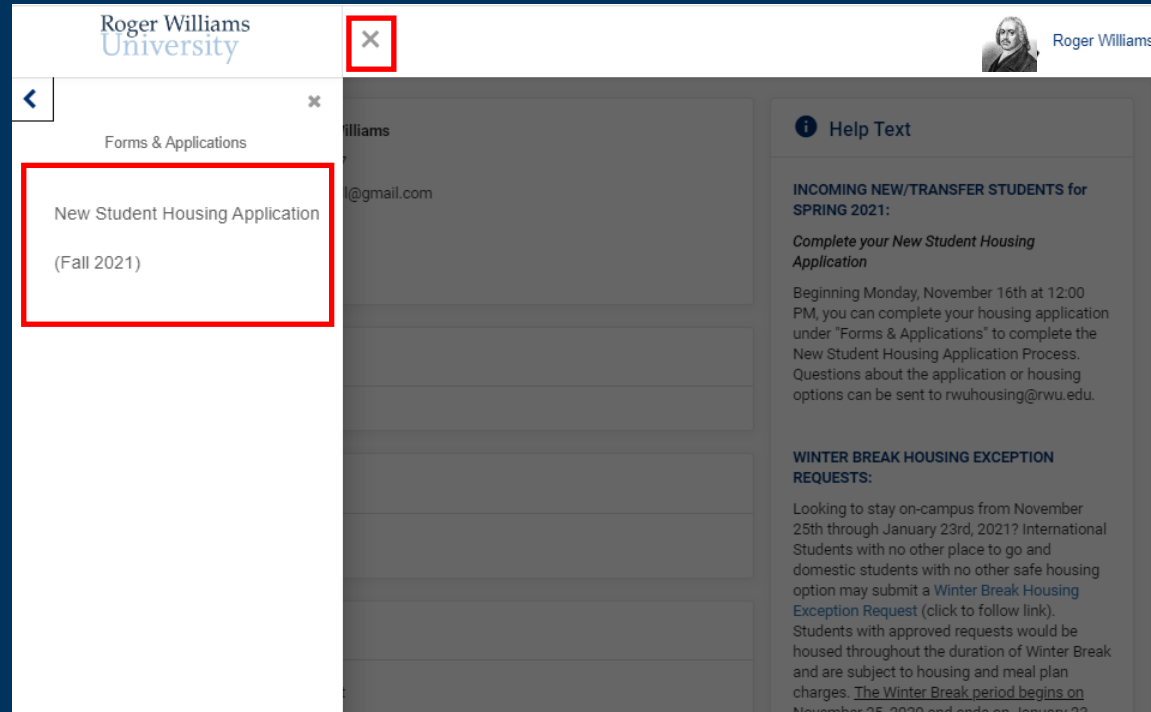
Roger Williams
University

×

Roger Williams

<

×

Forms & Applications

New Student Housing Application

(Fall 2021)

illiams

l@gmail.com

Help Text

INCOMING NEW/TRANSFER STUDENTS for SPRING 2021:

Complete your New Student Housing Application

Beginning Monday, November 16th at 12:00 PM, you can complete your housing application under "Forms & Applications" to complete the New Student Housing Application Process. Questions about the application or housing options can be sent to rwuhousing@rwu.edu.

WINTER BREAK HOUSING EXCEPTION REQUESTS:

Looking to stay on-campus from November 25th through January 23rd, 2021? International Students with no other place to go and domestic students with no other safe housing option may submit a Winter Break Housing Exception Request (click to follow link). Students with approved requests would be housed throughout the duration of Winter Break and are subject to housing and meal plan charges. The Winter Break period begins on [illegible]